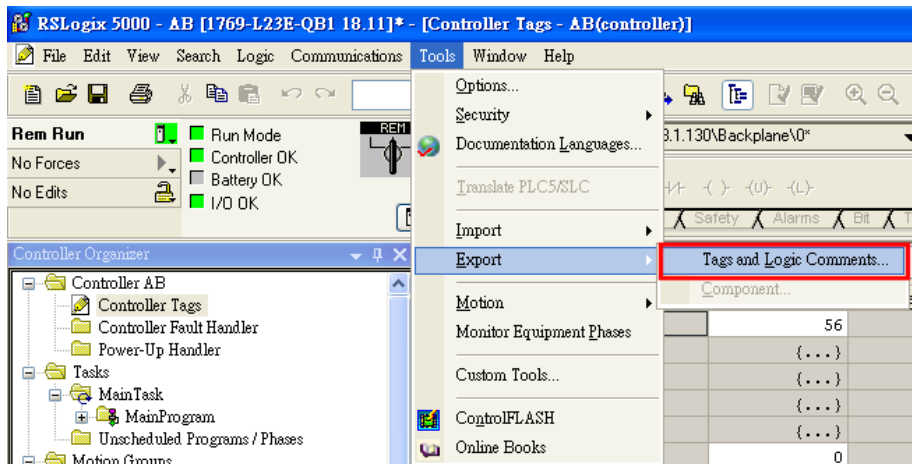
RSLogix 5000 - AB [1769-L23E-QB1 18.11]* - [Controller Tags - AB(controller)]

File Edit View Search Logic Communications Tools Window Help

Rem Run
No Forces
No Edits
Run Mode
Controller OK
Battery OK
I/O OK
REM

3.1.130\Backplane\0*

Safety Alarms Bit

Controller Organizer
Controller AB
Controller Tags
Controller Fault Handler
Power-Up Handler
Tasks
MainTask
MainProgram
Unscheduled Programs / Phases
Motion Groups

Options...
Security
Documentation Languages...
Translate PLC5/SLC
Import
Export
Motion
Monitor Equipment Phases
Custom Tools...
ControlFLASH
Online Books

Tags and Logic Comments...
Component...

56
{...}
{...}
{...}
{...}
0